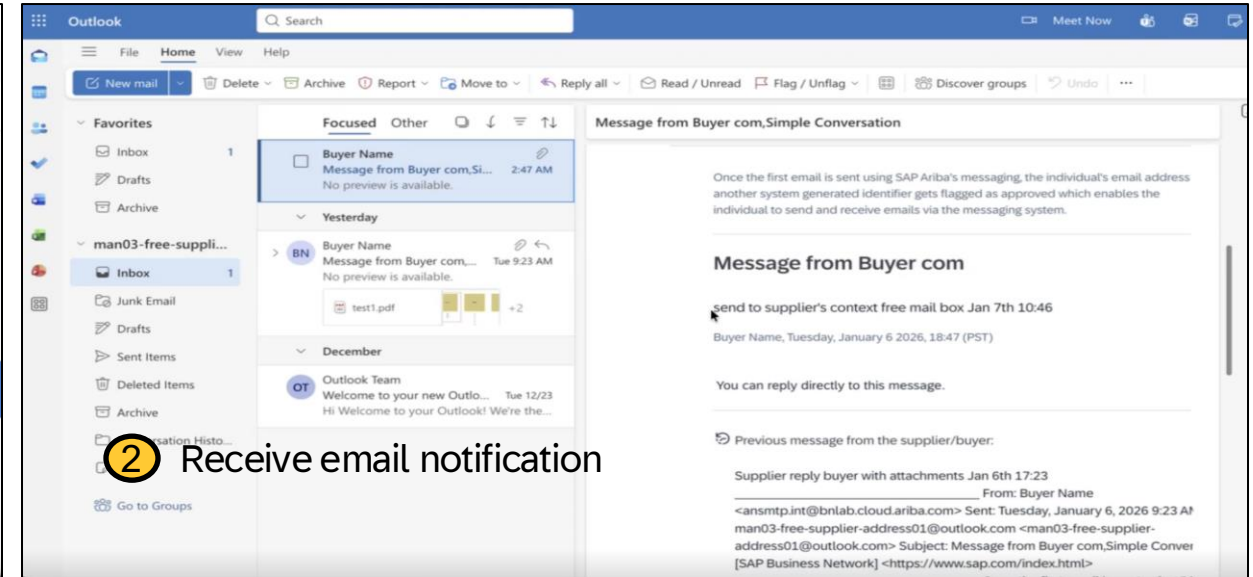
Outlook

Search

Meet Now

File Home View Help

New mail | Delete | Archive | Report | Move to | Reply all | Read / Unread | Flag / Unflag | Discover groups | Undo | ...

Favorites
Inbox 1
Drafts
Archive

man03-free-suppli...
Inbox 1
Junk Email
Drafts
Sent Items
Deleted Items
Archive
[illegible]rsation Histo...

Go to Groups

Focused Other

Buyer Name
Message from Buyer com,Si... 2:47 AM
No preview is available.

Yesterday

BN Buyer Name
Message from Buyer com,... Tue 9:23 AM
No preview is available.
test1.pdf +2

December

OT Outlook Team
Welcome to your new Outlo... Tue 12/23
Hi Welcome to your Outlook! We're the...

2 Receive email notification

Message from Buyer com,Simple Conversation

Once the first email is sent using SAP Ariba's messaging, the individual's email address another system generated identifier gets flagged as approved which enables the individual to send and receive emails via the messaging system.

Message from Buyer com

send to supplier's context free mail box Jan 7th 10:46

Buyer Name, Tuesday, January 6 2026, 18:47 (PST)

You can reply directly to this message.

Previous message from the supplier/buyer:

Supplier reply buyer with attachments Jan 6th 17:23
________________________________ From: Buyer Name <ansmtp.int@bnlab.cloud.ariba.com> Sent: Tuesday, January 6, 2026 9:23 AM man03-free-supplier-address01@outlook.com <man03-free-supplier-address01@outlook.com> Subject: Message from Buyer com,Simple Conver [SAP Business Network] <https://www.sap.com/index.html>